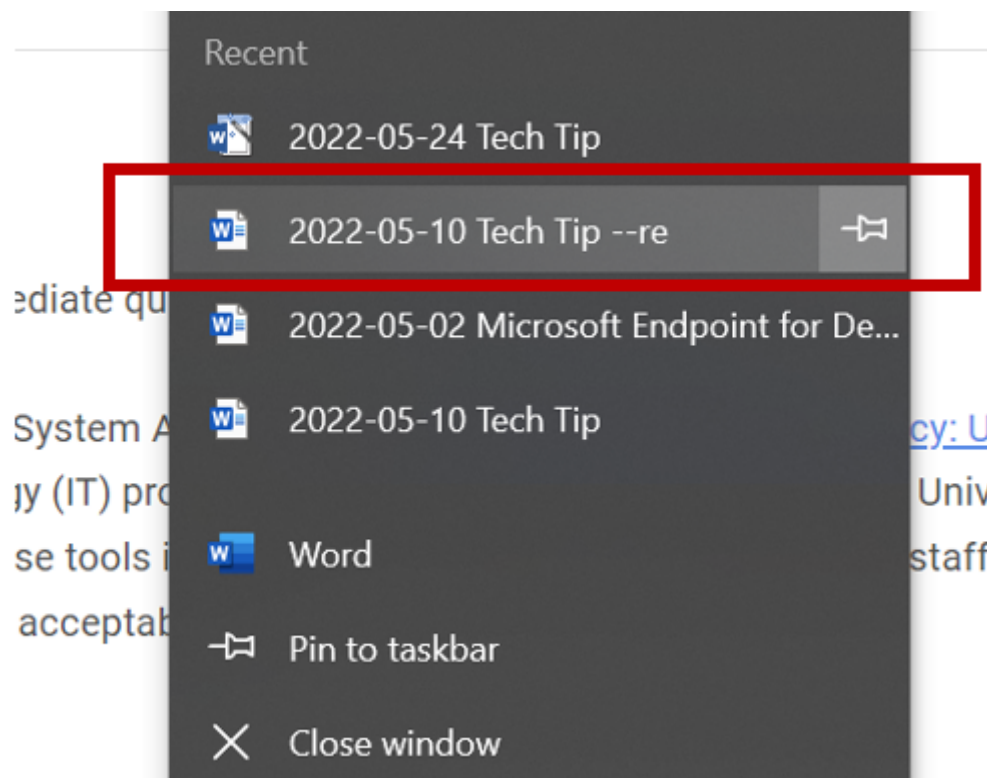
Recent

2022-05-24 Tech Tip

2022-05-10 Tech Tip --re

2022-05-02 Microsoft Endpoint for De...

2022-05-10 Tech Tip

Word

Pin to taskbar

Close window

ediate qu

System A

cy: U

gy (IT) pro

Univ

se tools i

staff

acceptab